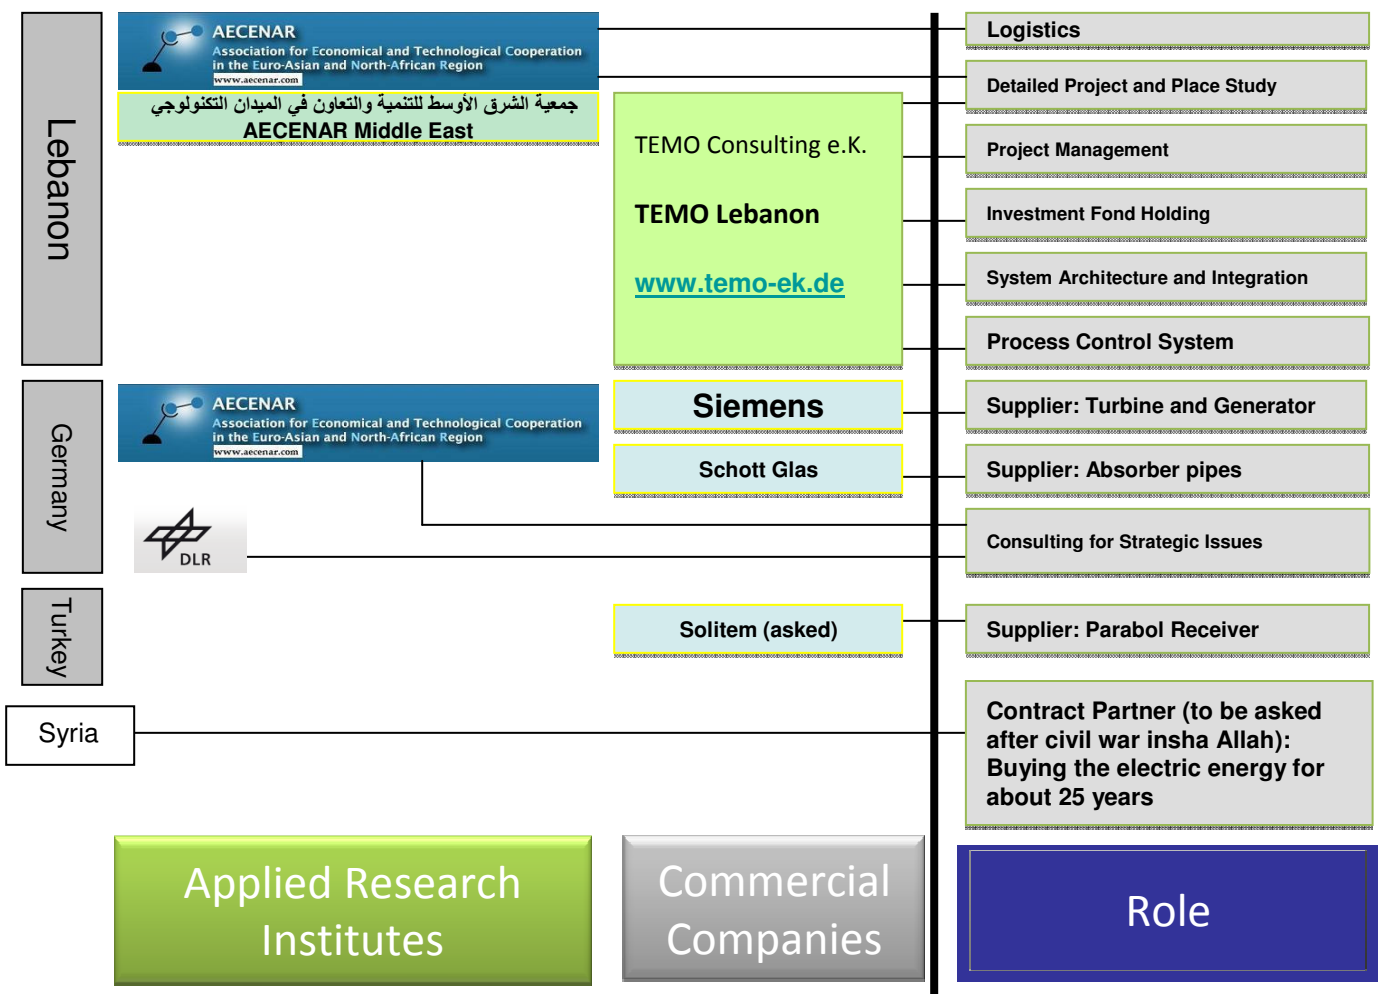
Lebanon

AECENAR
Association for Economical and Technological Cooperation in the Euro-Asian and North-African Region
www.aecenar.com

جمعية الشرق الأوسط للتنمية والتعاون في الميدان التكنولوجي
AECENAR Middle East

TEMO Consulting e.K.

TEMO Lebanon

www.temo-ek.de

Logistics

Detailed Project and Place Study

Project Management

Investment Fond Holding

System Architecture and Integration

Process Control System

Germany

AECENAR
Association for Economical and Technological Cooperation in the Euro-Asian and North-African Region
www.aecenar.com

Siemens

Supplier: Turbine and Generator

Schott Glas

Supplier: Absorber pipes

DLR

Consulting for Strategic Issues

Turkey

Solitem (asked)

Supplier: Parabol Receiver

Syria

Contract Partner (to be asked after civil war insha Allah): Buying the electric energy for about 25 years

Applied Research Institutes

Commercial Companies

Role